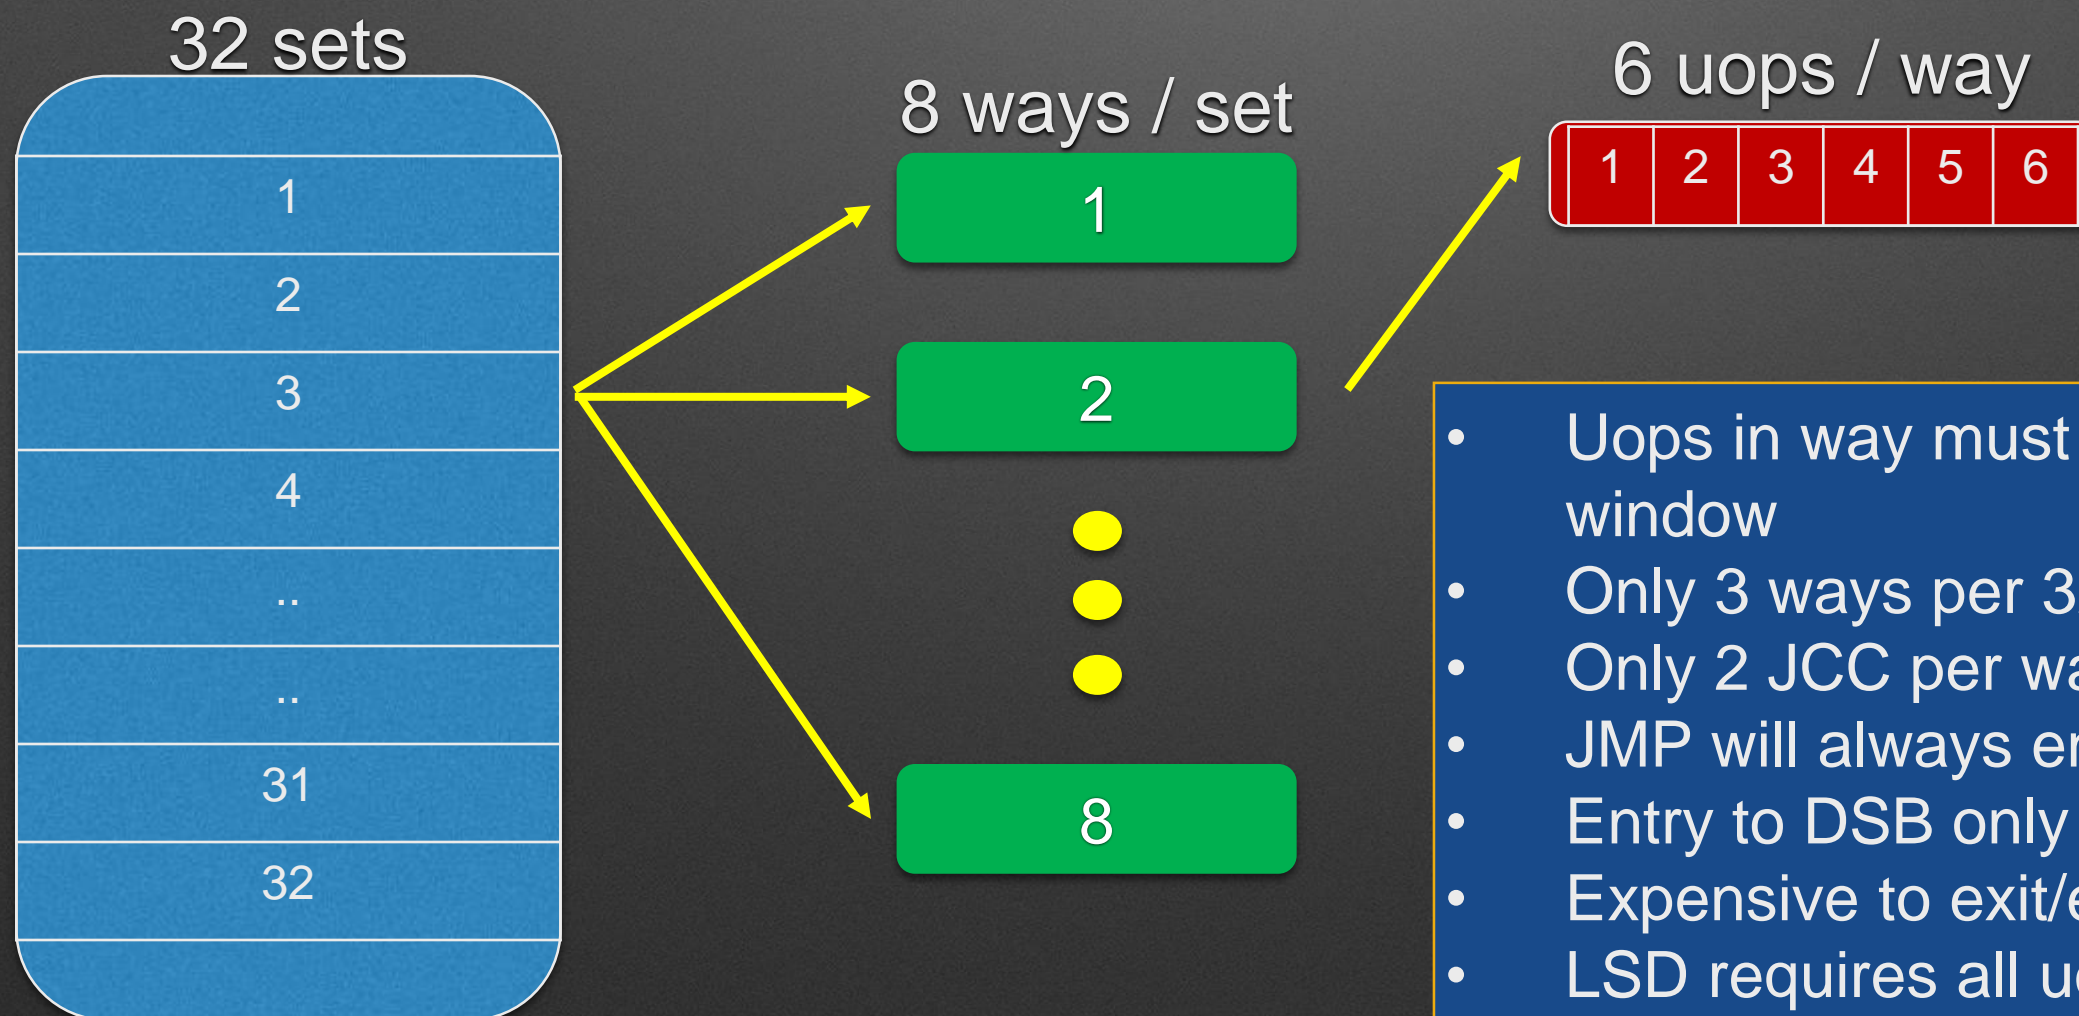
32 sets

1
2
3
4
..
..
31
32

8 ways / set

1
2
8

6 uops / way

| 1 | 2 | 3 | 4 | 5 | 6 |
|---|---|---|---|---|---|

- Uops in way must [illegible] window
- Only 3 ways per 3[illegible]
- Only 2 JCC per wa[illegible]
- JMP will always en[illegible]
- Entry to DSB only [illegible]
- Expensive to exit/e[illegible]
- LSD requires all u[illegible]